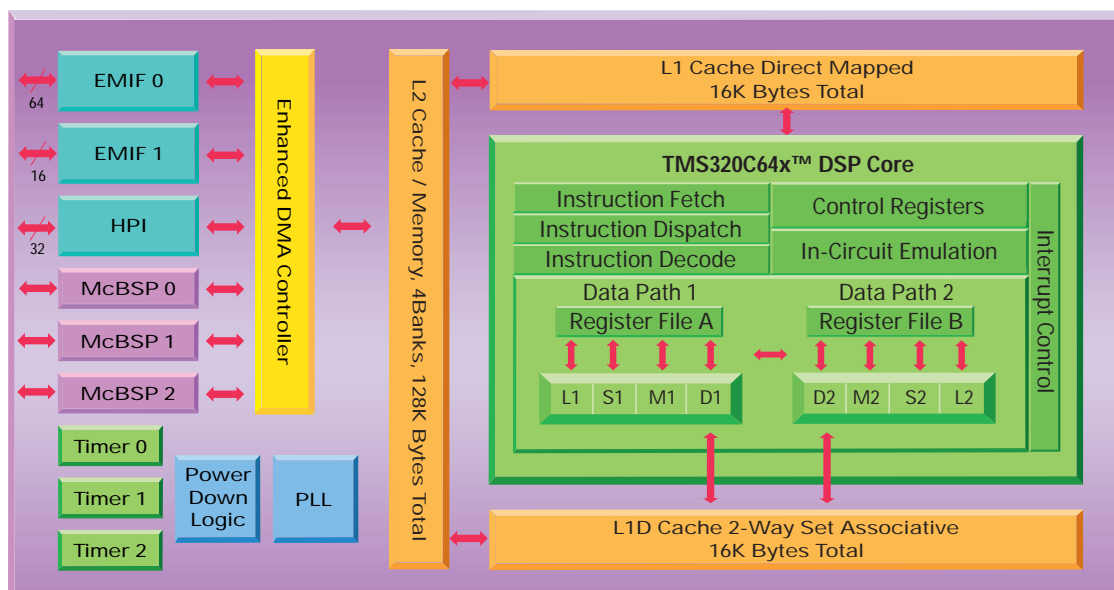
64
EMIF 0
16
EMIF 1
32
HPI
McBSP 0
McBSP 1
McBSP 2
Timer 0
Timer 1
Timer 2
Power Down Logic
PLL
Enhanced DMA Controller
L2 Cache / Memory, 4Banks, 128K Bytes Total
L1 Cache Direct Mapped
16K Bytes Total
TMS320C64x™ DSP Core
Instruction Fetch
Instruction Dispatch
Instruction Decode
Control Registers
In-Circuit Emulation
Interrupt Control
Data Path 1
Register File A
Data Path 2
Register File B

| L1 | S1 | M1 | D1 |
|---|---|---|---|

| D2 | M2 | S2 | L2 |
|---|---|---|---|

L1D Cache 2-Way Set Associative
16K Bytes Total